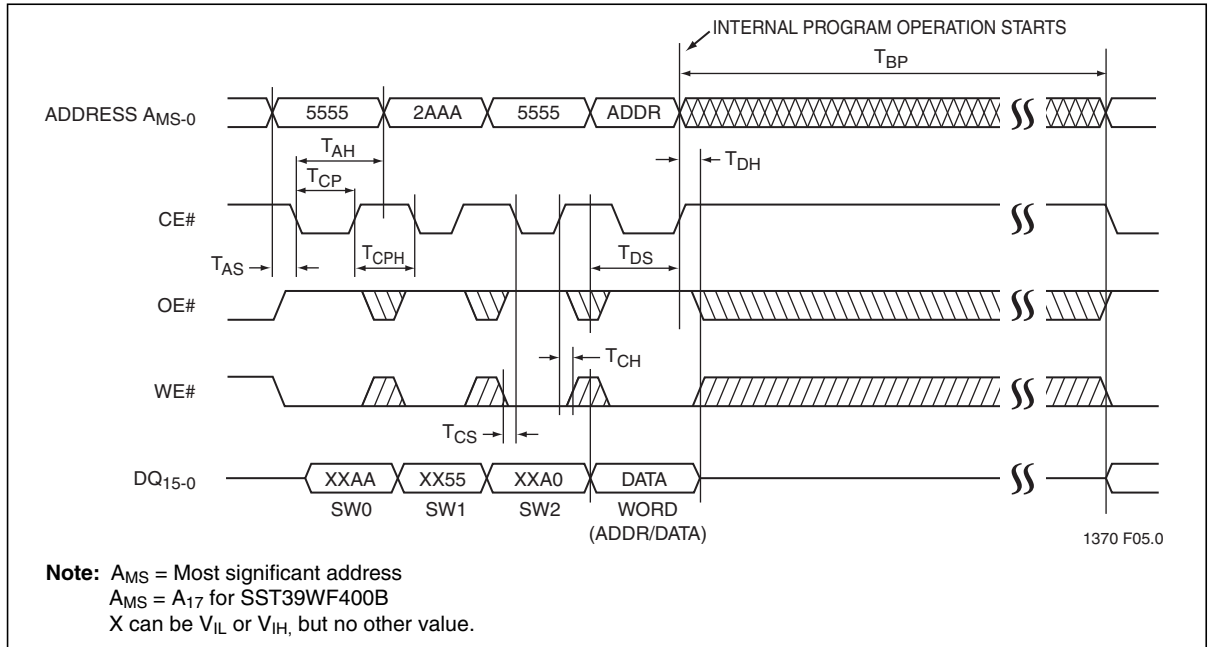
INTERNAL PROGRAM OPERATION STARTS

$T_{BP}$

ADDRESS $A_{MS-0}$

5555

2AAA

5555

ADDR

$T_{AH}$

$T_{DH}$

$T_{CP}$

CE#

$T_{AS}$

$T_{CPH}$

$T_{DS}$

OE#

$T_{CH}$

WE#

$T_{CS}$

$DQ_{15-0}$

XXAA

XX55

XXA0

DATA

SW0

SW1

SW2

WORD (ADDR/DATA)

1370 F05.0

**Note:** $A_{MS}$ = Most significant address
$A_{MS} = A_{17}$ for SST39WF400B
X can be $V_{IL}$ or $V_{IH,}$ but no other value.